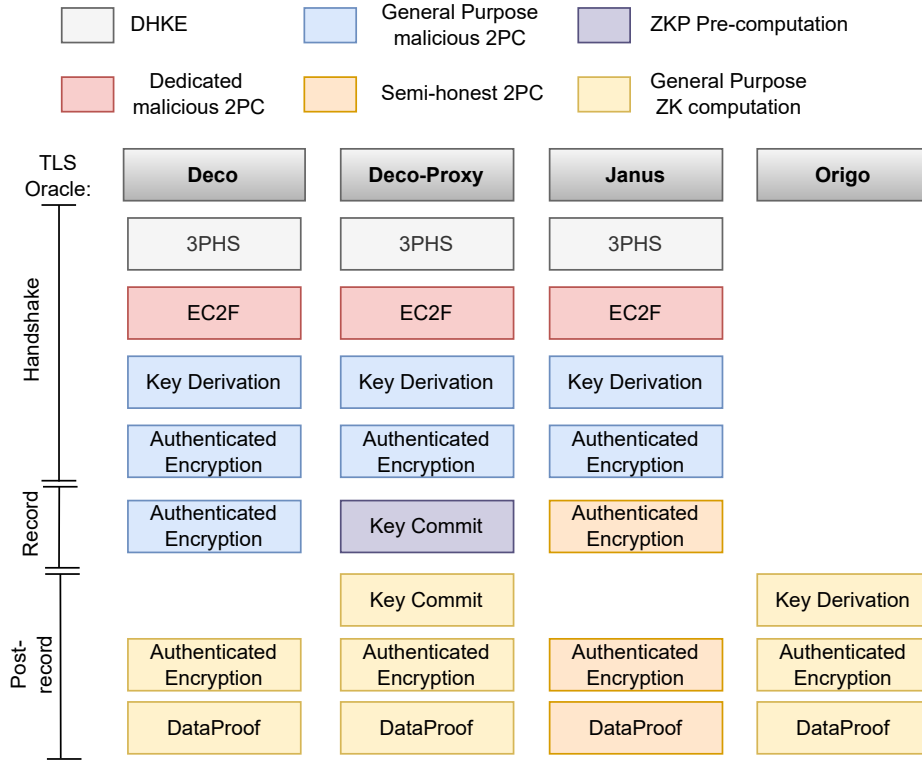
DHKE

General Purpose malicious 2PC

ZKP Pre-computation

Dedicated malicious 2PC

Semi-honest 2PC

General Purpose ZK computation

TLS Oracle:

Handshake

Record

Post-record

| Deco | Deco-Proxy | Janus | Origo |
|---|---|---|---|
| 3PHS | 3PHS | 3PHS | |
| EC2F | EC2F | EC2F | |
| Key Derivation | Key Derivation | Key Derivation | |
| Authenticated Encryption | Authenticated Encryption | Authenticated Encryption | |
| Authenticated Encryption | Key Commit | Authenticated Encryption | |
| | Key Commit | | Key Derivation |
| Authenticated Encryption | Authenticated Encryption | Authenticated Encryption | Authenticated Encryption |
| DataProof | DataProof | DataProof | DataProof |